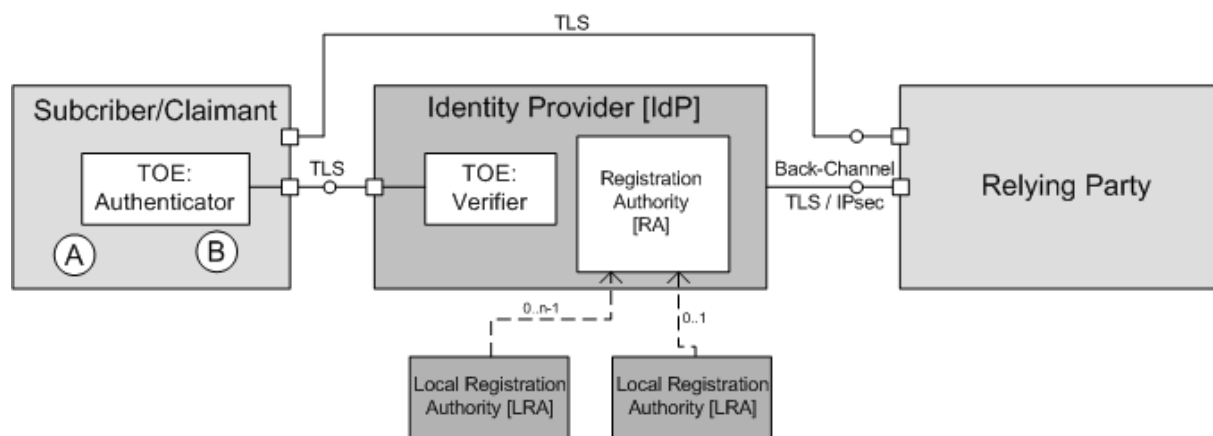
TLS

Subcriber/Claimant

TOE: Authenticator

A

B

TLS

Identity Provider [IdP]

TOE: Verifier

Registration Authority [RA]

Back-Channel

TLS / IPsec

Relying Party

0..n-1

0..1

Local Registration Authority [LRA]

Local Registration Authority [LRA]